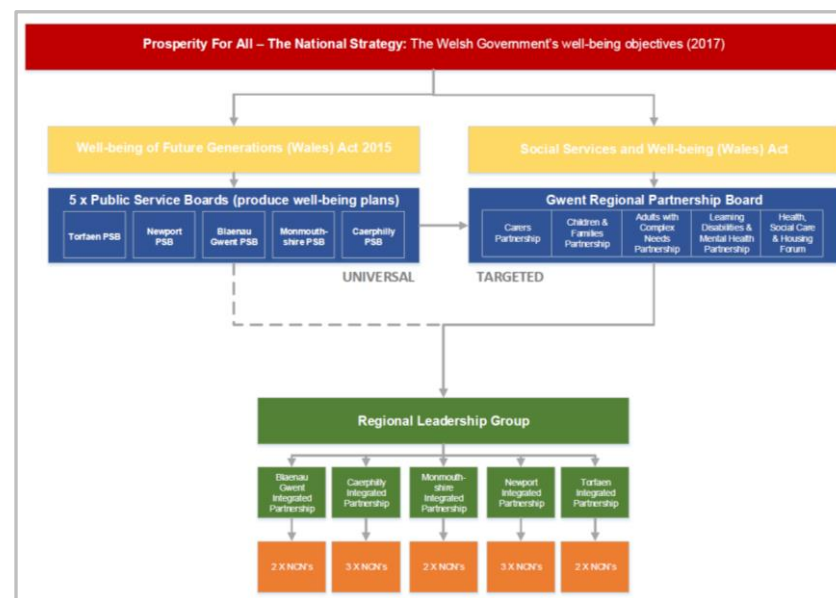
Prosperity For All – The National Strategy: The Welsh Government's well-being objectives (2017)

Well-being of Future Generations (Wales) Act 2015

Social Services and Well-being (Wales) Act

5 x Public Service Boards (produce well-being plans)

Torfaen PSB

Newport PSB

Blaenau Gwent PSB

Monmouthshire PSB

Caerphilly PSB

Gwent Regional Partnership Board

Carers Partnership

Children & Families Partnership

Adults with Complex Needs Partnership

Learning Disabilities & Mental Health Partnership

Health, Social Care & Housing Forum

UNIVERSAL

TARGETED

Regional Leadership Group

Blaenau Gwent Integrated Partnership

Caerphilly Integrated Partnership

Monmouthshire Integrated Partnership

Newport Integrated Partnership

Torfaen Integrated Partnership

2 X NCN's

3 X NCN's

2 X NCN's

3 X NCN's

2 X NCN's